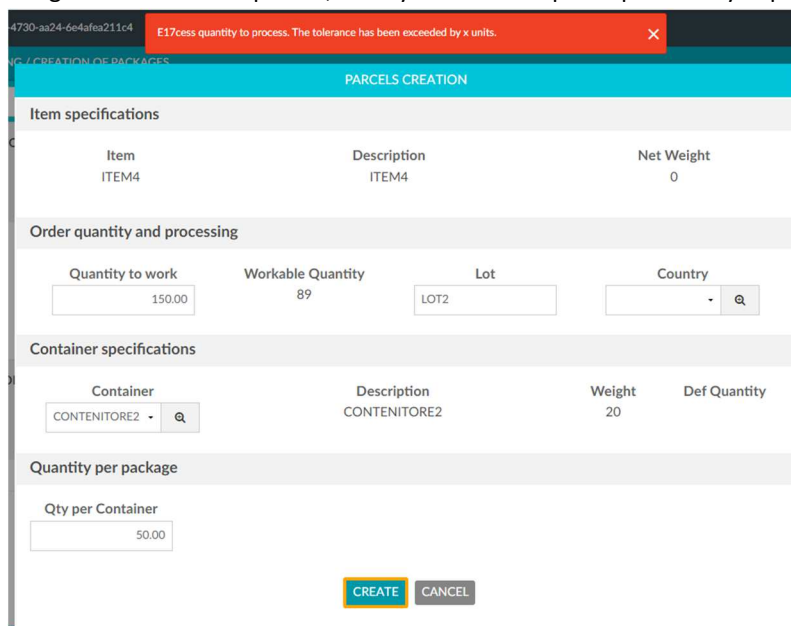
-4730-aa24-6e4afea211c4

E17cess quantity to process. The tolerance has been exceeded by x units.

×

NG / CREATION OF PACKAGES

PARCELS CREATION

Item specifications

| Item | Description | Net Weight |
|---|---|---|
| ITEM4 | ITEM4 | 0 |

Order quantity and processing

| Quantity to work | Workable Quantity | Lot | Country |
|---|---|---|---|
| 150.00 | 89 | LOT2 | |

Container specifications

| Container | Description | Weight | Def Quantity |
|---|---|---|---|
| CONTENITORE2 | CONTENITORE2 | 20 | |

Quantity per package

Qty per Container

50.00

CREATE CANCEL